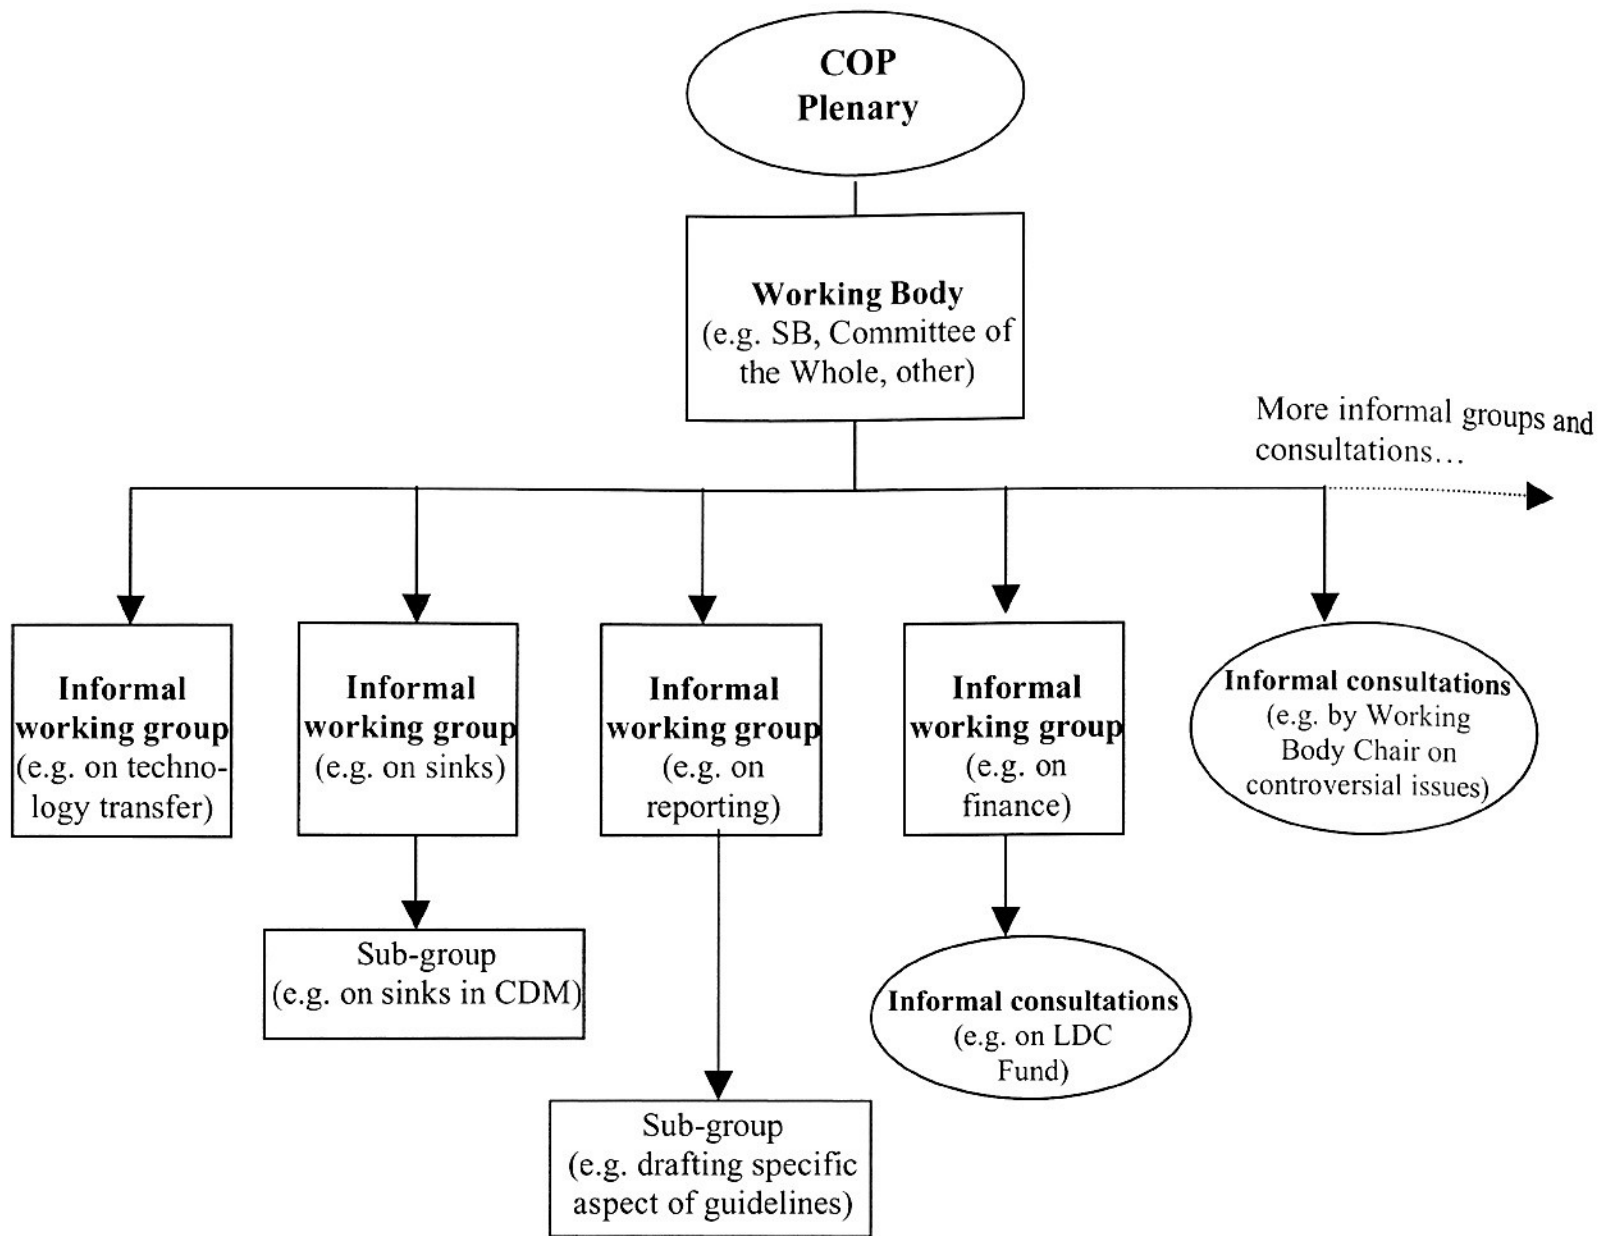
COP Plenary

Working Body (e.g. SB, Committee of the Whole, other)

More informal groups and consultations…

Informal working group (e.g. on technology transfer)

Informal working group (e.g. on sinks)

Informal working group (e.g. on reporting)

Informal working group (e.g. on finance)

Informal consultations (e.g. by Working Body Chair on controversial issues)

Sub-group (e.g. on sinks in CDM)

Informal consultations (e.g. on LDC Fund)

Sub-group (e.g. drafting specific aspect of guidelines)